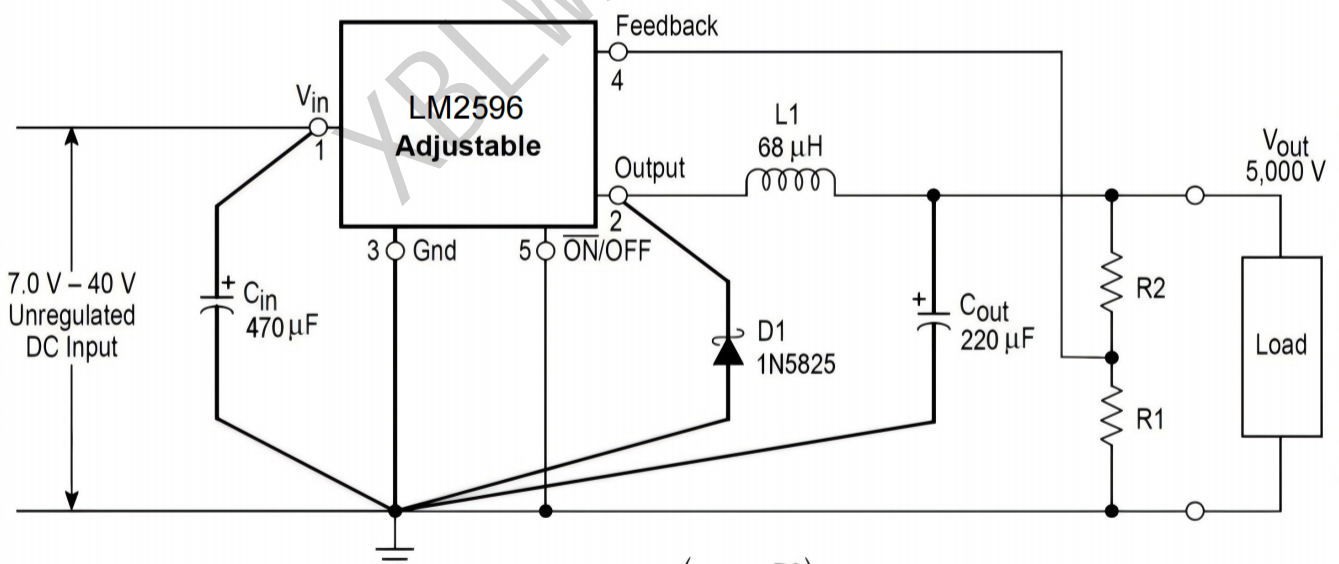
Feedback
4
$V_{in}$
1
LM2596
**Adjustable**
L1
68 µH
Output
2
$V_{out}$
5,000 V
3 Gnd
5 $\overline{ON}$/OFF
7.0 V – 40 V
Unregulated
DC Input
+ $C_{in}$
470 µF
D1
1N5825
+ $C_{out}$
220 µF
R2
R1
Load
XBLW
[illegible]